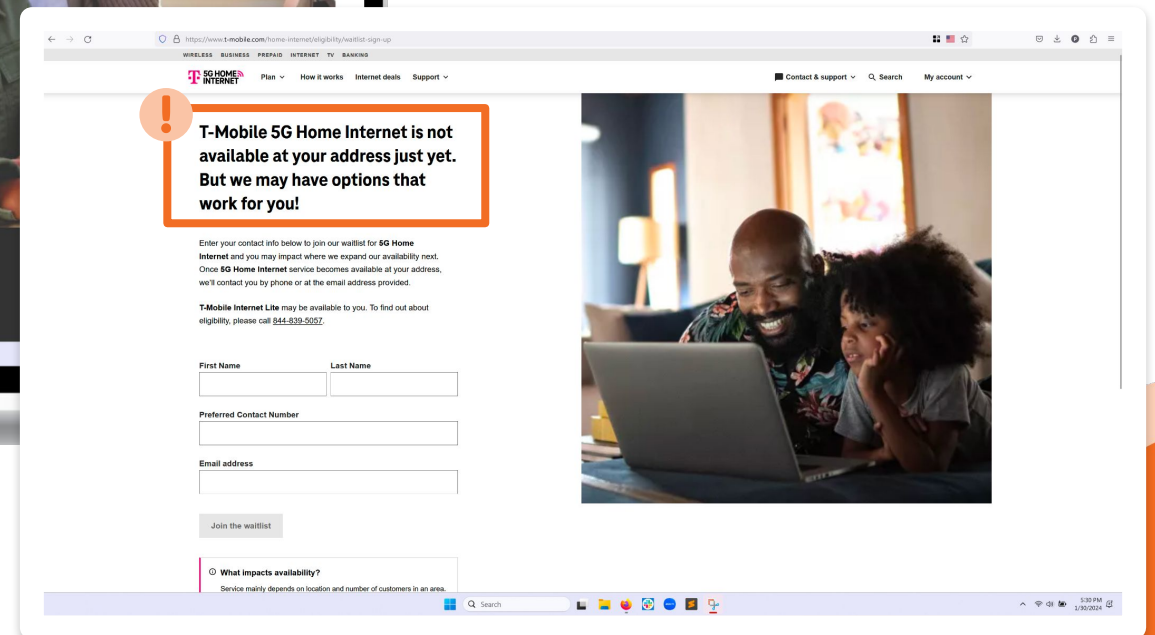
https://www.t-mobile.com/home-internet/eligibility/waitlist-sign-up

WIRELESS BUSINESS PREPAID INTERNET TV BANKING

T 5G HOME INTERNET Plan How it works Internet deals Support

Contact & support Search My account

!

T-Mobile 5G Home Internet is not available at your address just yet. But we may have options that work for you!

Enter your contact info below to join our waitlist for **5G Home Internet** and you may impact where we expand our availability next. Once **5G Home Internet** service becomes available at your address, we'll contact you by phone or at the email address provided.

**T-Mobile Internet Lite** may be available to you. To find out about eligibility, please call 844-839-5057.

First Name

Last Name

Preferred Contact Number

Email address

Join the waitlist

What impacts availability?

Service mainly depends on location and number of customers in an area.

Search

5:30 PM
1/30/2024